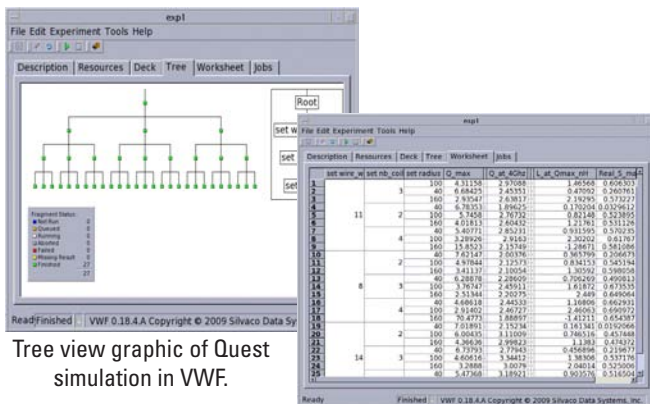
expl

File Edit Experiment Tools Help

Description | Resources | Deck | Tree | Worksheet | Jobs

Root

set w

set

set

Fragment Status:
Not Run 0
Queued 0
Running 0
Aborted 0
Failed 0
Missing Result 0
Finished 27
27

Ready Finished | VWF 0.18.4.A Copyright © 2009 Silvaco Data Sys

expl

File Edit Experiment Tools Help

Description | Resources | Deck | Tree | Worksheet | Jobs

| | set wire_w | set nb_coil | set radius | Q_max | Q_at_4Ghz | L_at_Qmax_nH | Real_S_ma |
|---|---|---|---|---|---|---|---|
| 1 | | | 100 | 4.31158 | 2.97088 | 1.46568 | 0.606303 |
| 2 | | 3 | 40 | 6.68425 | 2.45351 | 0.47092 | 0.260761 |
| 3 | | | 160 | 2.93547 | 2.63817 | 2.19295 | 0.573227 |
| 4 | | | 40 | 6.78353 | 1.89625 | 0.170204 | 0.0329612 |
| 5 | 11 | 2 | 100 | 5.7458 | 2.76732 | 0.82148 | 0.523895 |
| 6 | | | 160 | 4.01815 | 2.60432 | 1.21761 | 0.531126 |
| 7 | | | 40 | 5.40771 | 2.85231 | 0.931595 | 0.570235 |
| 8 | | 4 | 100 | 3.28926 | 2.9163 | 2.30202 | 0.61767 |
| 9 | | | 160 | 15.8523 | 2.15749 | 1.28671 | 0.581086 |
| 10 | | | 40 | 7.62147 | 2.00376 | 0.565799 | 0.206673 |
| 11 | | 2 | 100 | 4.97844 | 2.12573 | 0.834153 | 0.545194 |
| 12 | | | 160 | 3.41137 | 2.10054 | 1.30592 | 0.598058 |
| 13 | | | 40 | 6.28878 | 2.28609 | 0.706269 | 0.490813 |
| 14 | 8 | 3 | 100 | 3.76747 | 2.45911 | 1.61872 | 0.673535 |
| 15 | | | 160 | 2.53344 | 2.20275 | 2.449 | 0.649084 |
| 16 | | | 40 | 4.68618 | 2.44533 | 1.16806 | 0.662931 |
| 17 | | 4 | 100 | 2.91402 | 2.46727 | 2.46063 | 0.690972 |
| 18 | | | 160 | 70.4773 | 1.88897 | -1.41211 | 0.654387 |
| 19 | | | 40 | 7.01891 | 2.15234 | 0.161341 | 0.0192066 |
| 20 | | 2 | 100 | 6.00435 | 3.11009 | 0.746516 | 0.457488 |
| 21 | | | 160 | 4.36636 | 2.99823 | 1.1383 | 0.474372 |
| 22 | 14 | 3 | 40 | 6.73793 | 2.77945 | 0.456896 | 0.219677 |
| 23 | | | 100 | 4.60616 | 3.34412 | 1.38306 | 0.537176 |
| 24 | | | 160 | 3.2888 | 3.0079 | 2.04014 | 0.525006 |
| 25 | | | 40 | 5.47368 | 3.18921 | 0.903575 | 0.516504 |

Ready | Finished | VWF 0.18.4.A Copyright © 2009 Silvaco Data Systems, Inc.

Tree view graphic of Quest simulation in VWF.